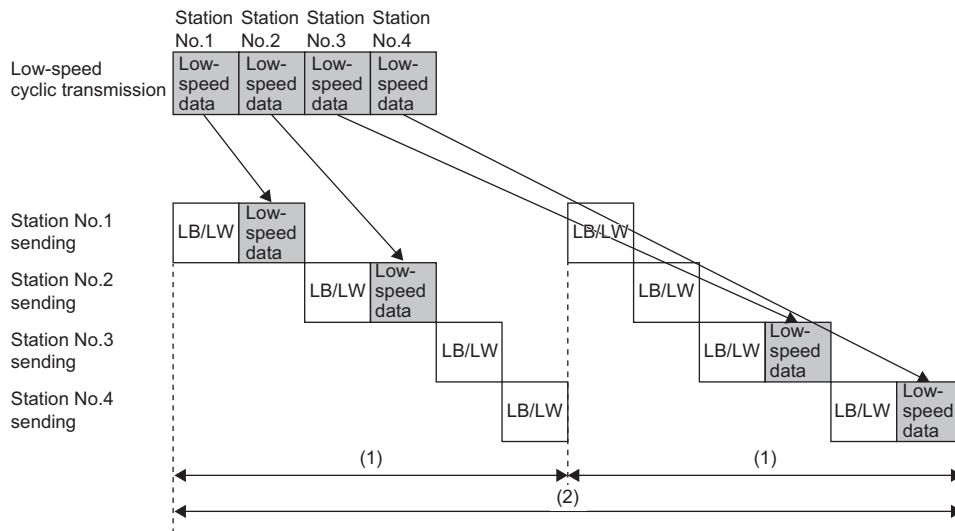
Station No.1 | Station No.2 | Station No.3 | Station No.4

Low-speed cyclic transmission

Low-speed data | Low-speed data | Low-speed data | Low-speed data

Station No.1 sending
LB/LW | Low-speed data
LB/LW

Station No.2 sending
LB/LW | Low-speed data
LB/LW

Station No.3 sending
LB/LW
LB/LW | Low-speed data

Station No.4 sending
LB/LW
LB/LW | Low-speed data

(1)
(1)
(2)